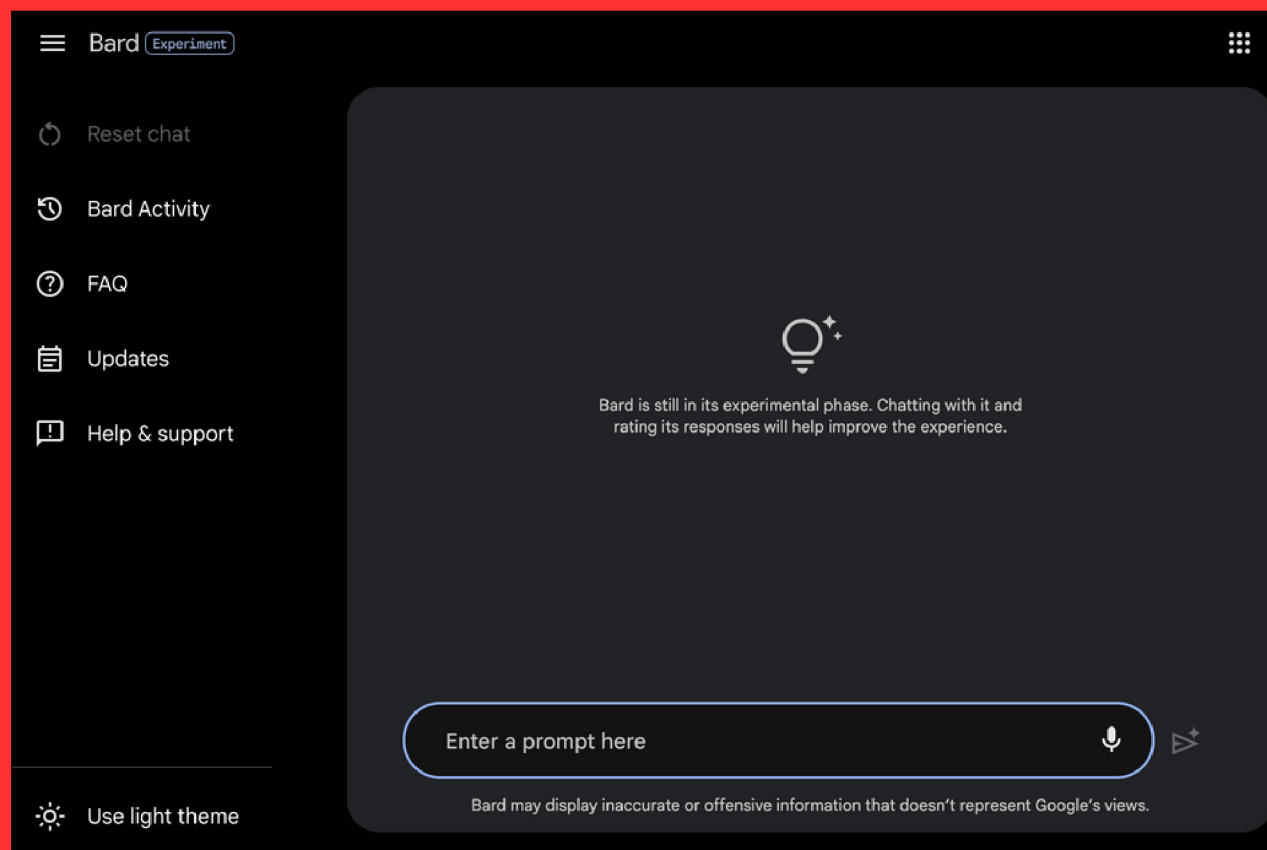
Bard Experiment

Reset chat

Bard Activity

FAQ

Updates

Help & support

Bard is still in its experimental phase. Chatting with it and rating its responses will help improve the experience.

Enter a prompt here

Bard may display inaccurate or offensive information that doesn't represent Google's views.

Use light theme